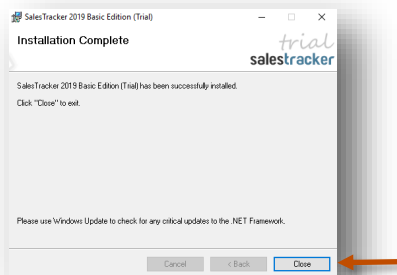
SalesTracker 2019 Basic Edition (Trial)

Installation Complete

trial
salestracker

SalesTracker 2019 Basic Edition (Trial) has been successfully installed.

Click "Close" to exit.

Please use Windows Update to check for any critical updates to the .NET Framework.

Cancel
< Back
Close